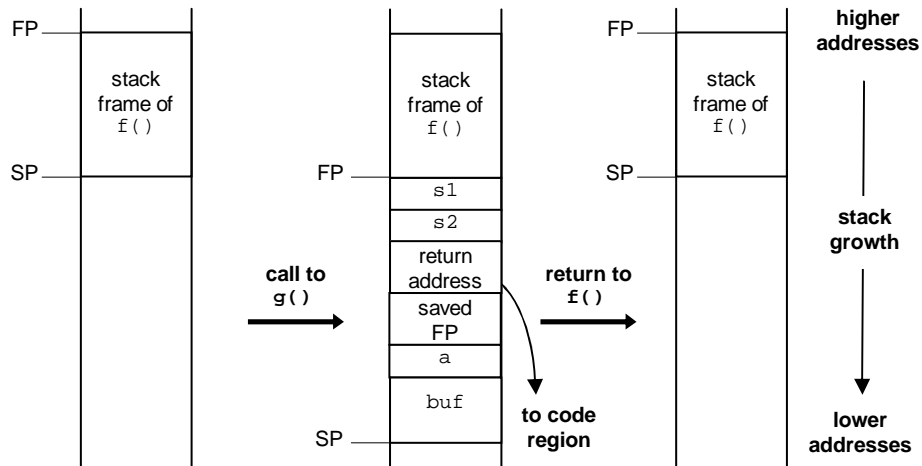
FP

stack frame of f()

SP

call to g()

stack frame of f()

FP

s1

s2

return address

saved FP

a

buf

SP

to code region

return to f()

FP

stack frame of f()

SP

higher addresses

stack growth

lower addresses